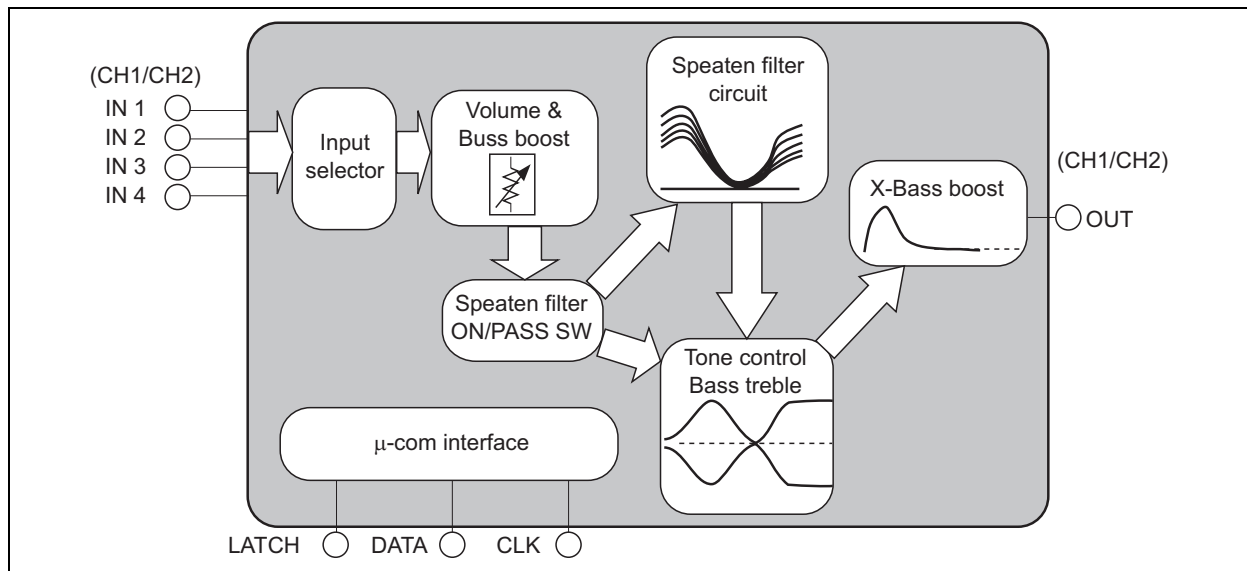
(CH1/CH2)
IN 1
IN 2
IN 3
IN 4

Input selector

Volume & Buss boost

Speaten filter circuit

(CH1/CH2)

X-Bass boost

OUT

Speaten filter ON/PASS SW

Tone control Bass treble

μ-com interface

LATCH
DATA
CLK